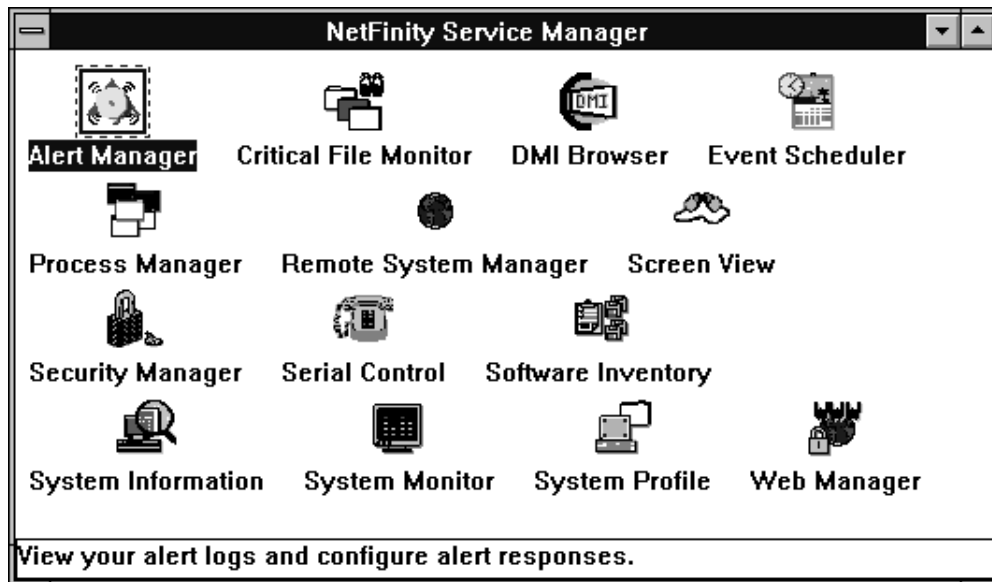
NetFinity Service Manager

Alert Manager
Critical File Monitor
DMI Browser
Event Scheduler
Process Manager
Remote System Manager
Screen View
Security Manager
Serial Control
Software Inventory
System Information
System Monitor
System Profile
Web Manager

View your alert logs and configure alert responses.